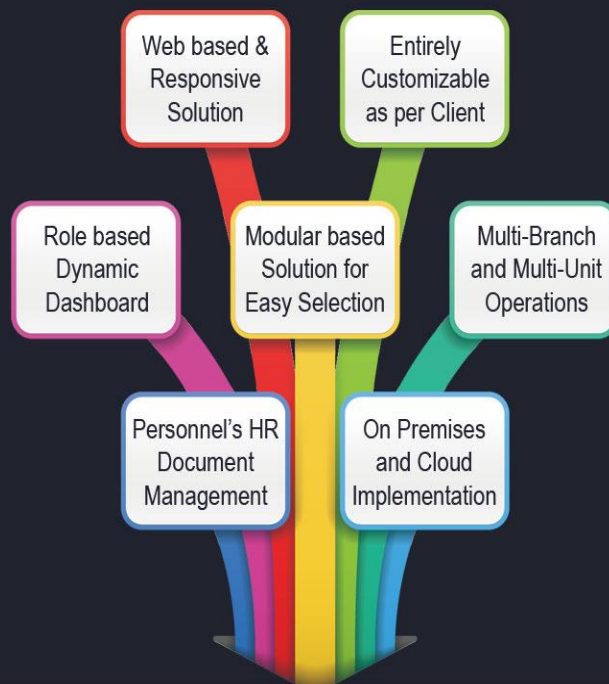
Web based & Responsive Solution

Entirely Customizable as per Client

Role based Dynamic Dashboard

Modular based Solution for Easy Selection

Multi-Branch and Multi-Unit Operations

Personnel's HR Document Management

On Premises and Cloud Implementation